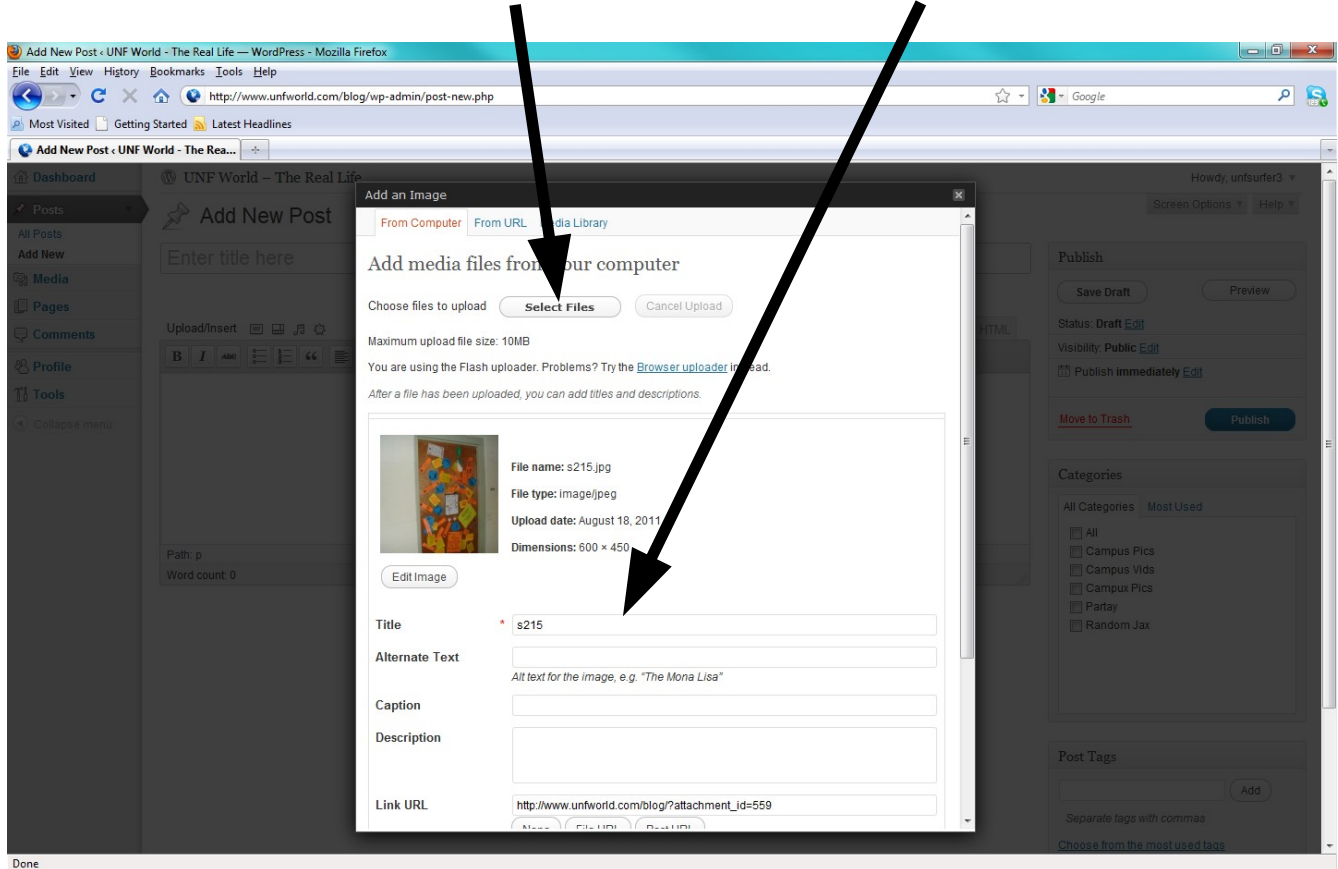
Add New Post ‹ UNF World - The Real Life — WordPress - Mozilla Firefox

File Edit View History Bookmarks Tools Help

http://www.unfworld.com/blog/wp-admin/post-new.php

Google

Most Visited Getting Started Latest Headlines

Add New Post ‹ UNF World - The Rea...

Dashboard

UNF World – The Real Life

Howdy, unfsurfer3

Posts

All Posts

Add New

Media

Pages

Comments

Profile

Tools

Collapse menu

Add New Post

Enter title here

Upload/Insert

HTML

Path: p

Word count: 0

Screen Options Help

Publish

Save Draft

Preview

Status: Draft Edit

Visibility: Public Edit

Publish immediately Edit

Move to Trash

Publish

Categories

All Categories Most Used

All

Campus Pics

Campus Vids

Campux Pics

Partay

Random Jax

Post Tags

Add

Separate tags with commas

Choose from the most used tags

Add an Image

From Computer From URL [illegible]dia Library

Add media files fro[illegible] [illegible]our computer

Choose files to upload Select Files Cancel Upload

Maximum upload file size: 10MB

You are using the Flash uploader. Problems? Try the Browser uploader in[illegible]ead.

After a file has been uploaded, you can add titles and descriptions.

File name: s215.jpg

File type: image/jpeg

Upload date: August 18, 2011

Dimensions: 600 × 450

Edit Image

Title * s215

Alternate Text

Alt text for the image, e.g. “The Mona Lisa”

Caption

Description

Link URL http://www.unfworld.com/blog/?attachment_id=559

None File URL Post URL

Done